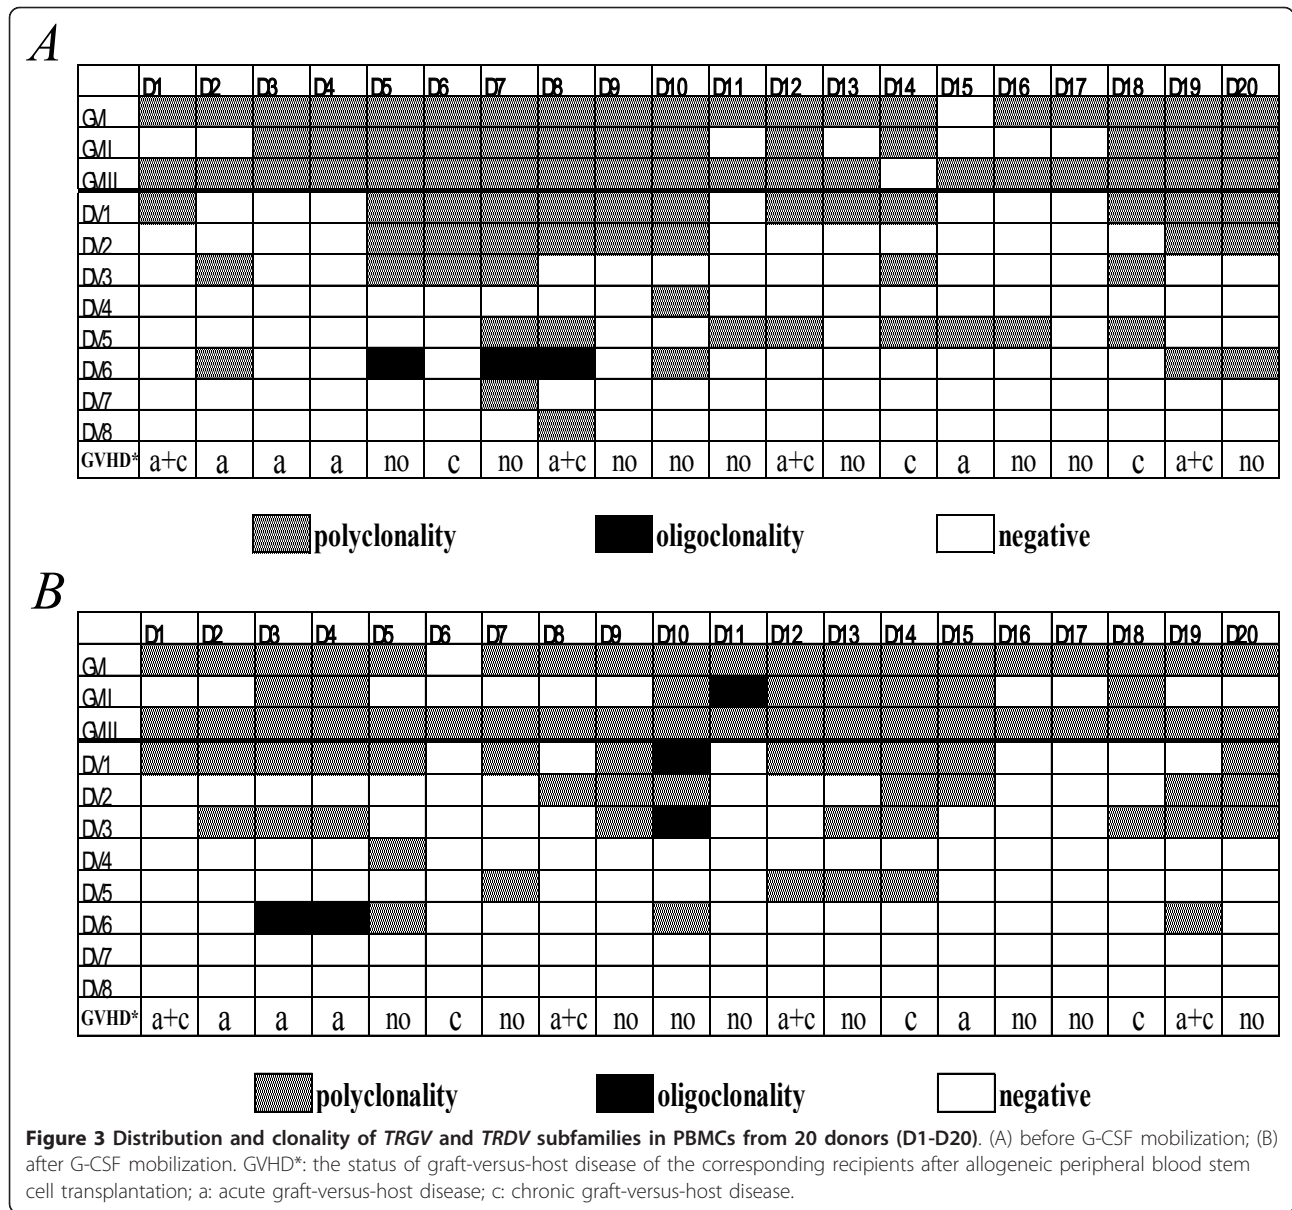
A

| | D1 | D2 | D3 | D4 | D5 | D6 | D7 | D8 | D9 | D10 | D11 | D12 | D13 | D14 | D15 | D16 | D17 | D18 | D19 | D20 |
|---|---|---|---|---|---|---|---|---|---|---|---|---|---|---|---|---|---|---|---|---|
| GVI | | | | | | | | | | | | | | | | | | | | |
| GVII | | | | | | | | | | | | | | | | | | | | |
| GVIII | | | | | | | | | | | | | | | | | | | | |
| DV1 | | | | | | | | | | | | | | | | | | | | |
| DV2 | | | | | | | | | | | | | | | | | | | | |
| DV3 | | | | | | | | | | | | | | | | | | | | |
| DV4 | | | | | | | | | | | | | | | | | | | | |
| DV5 | | | | | | | | | | | | | | | | | | | | |
| DV6 | | | | | | | | | | | | | | | | | | | | |
| DV7 | | | | | | | | | | | | | | | | | | | | |
| DV8 | | | | | | | | | | | | | | | | | | | | |
| GVHD* | a+c | a | a | a | no | c | no | a+c | no | no | no | a+c | no | c | a | no | no | c | a+c | no |

polyclonality oligoclonality negative

B

| | D1 | D2 | D3 | D4 | D5 | D6 | D7 | D8 | D9 | D10 | D11 | D12 | D13 | D14 | D15 | D16 | D17 | D18 | D19 | D20 |
|---|---|---|---|---|---|---|---|---|---|---|---|---|---|---|---|---|---|---|---|---|
| GVI | | | | | | | | | | | | | | | | | | | | |
| GVII | | | | | | | | | | | | | | | | | | | | |
| GVIII | | | | | | | | | | | | | | | | | | | | |
| DV1 | | | | | | | | | | | | | | | | | | | | |
| DV2 | | | | | | | | | | | | | | | | | | | | |
| DV3 | | | | | | | | | | | | | | | | | | | | |
| DV4 | | | | | | | | | | | | | | | | | | | | |
| DV5 | | | | | | | | | | | | | | | | | | | | |
| DV6 | | | | | | | | | | | | | | | | | | | | |
| DV7 | | | | | | | | | | | | | | | | | | | | |
| DV8 | | | | | | | | | | | | | | | | | | | | |
| GVHD* | a+c | a | a | a | no | c | no | a+c | no | no | no | a+c | no | c | a | no | no | c | a+c | no |

polyclonality oligoclonality negative

Figure 3 Distribution and clonality of TRGV and TRDV subfamilies in PBMCs from 20 donors (D1-D20). (A) before G-CSF mobilization; (B) after G-CSF mobilization. GVHD*: the status of graft-versus-host disease of the corresponding recipients after allogeneic peripheral blood stem cell transplantation; a: acute graft-versus-host disease; c: chronic graft-versus-host disease.